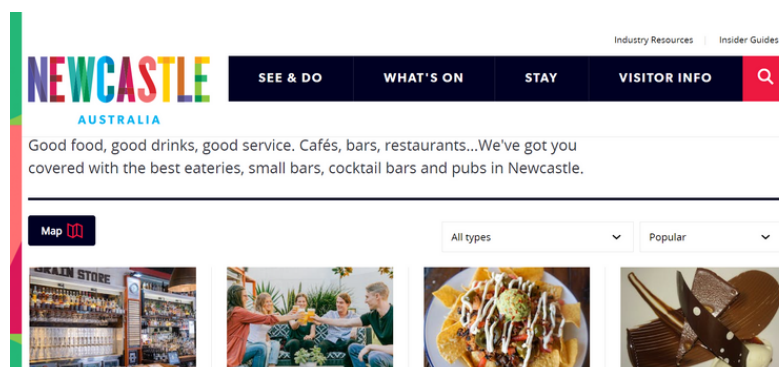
Industry Resources | Insider Guides

NEWCASTLE
AUSTRALIA

SEE & DO
WHAT'S ON
STAY
VISITOR INFO

Good food, good drinks, good service. Cafés, bars, restaurants...We've got you covered with the best eateries, small bars, cocktail bars and pubs in Newcastle.

Map

All types
Popular

GRAIN STORE